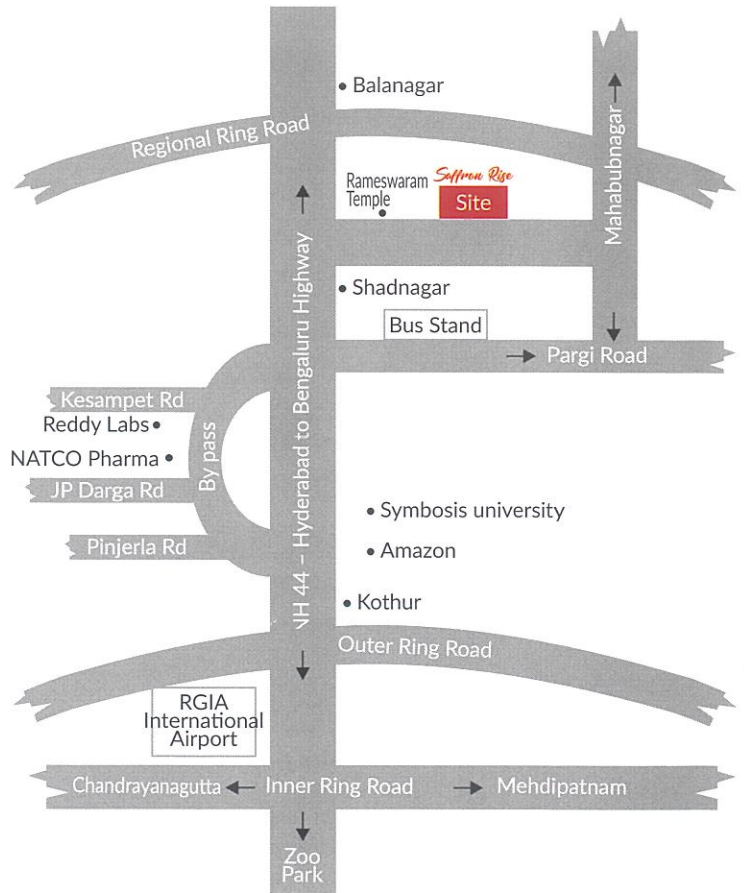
Balanagar

Regional Ring Road

Mahabubnagar

Rameswaram Temple

Saffron Rise

Site

NH 44 – Hyderabad to Bengaluru Highway

Shadnagar

Bus Stand

Pargi Road

Kesampet Rd

Reddy Labs

NATCO Pharma

By pass

JP Darga Rd

Symbosis university

Pinjerla Rd

Amazon

Kothur

Outer Ring Road

RGIA International Airport

Chandrayanagutta

Inner Ring Road

Mehdipatnam

Zoo Park